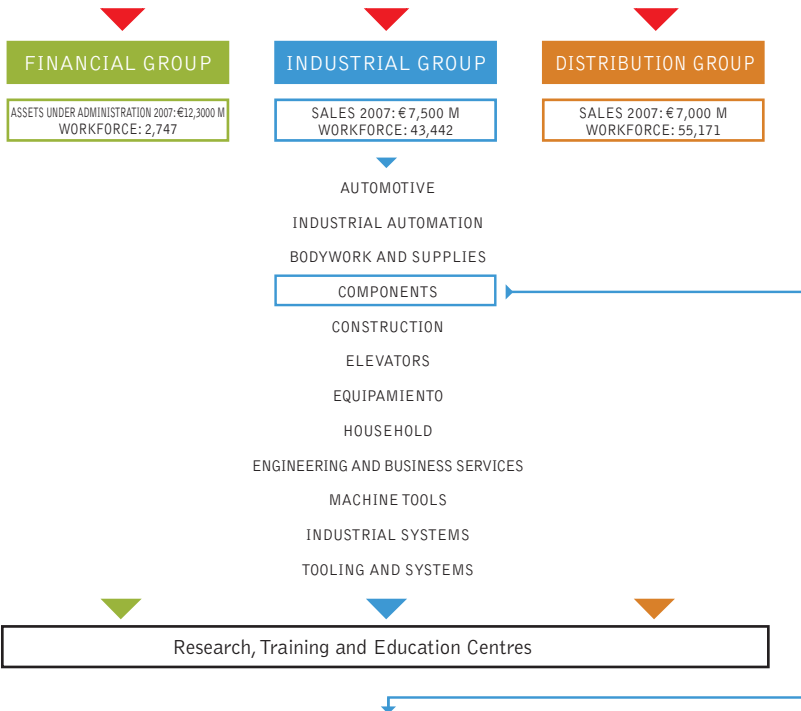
FINANCIAL GROUP

ASSETS UNDER ADMINISTRATION 2007: €12,3000 M
WORKFORCE: 2,747

INDUSTRIAL GROUP

SALES 2007: € 7,500 M
WORKFORCE: 43,442

DISTRIBUTION GROUP

SALES 2007: € 7,000 M
WORKFORCE: 55,171

AUTOMOTIVE

INDUSTRIAL AUTOMATION

BODYWORK AND SUPPLIES

COMPONENTS

CONSTRUCTION

ELEVATORS

EQUIPAMIENTO

HOUSEHOLD

ENGINEERING AND BUSINESS SERVICES

MACHINE TOOLS

INDUSTRIAL SYSTEMS

TOOLING AND SYSTEMS

Research, Training and Education Centres